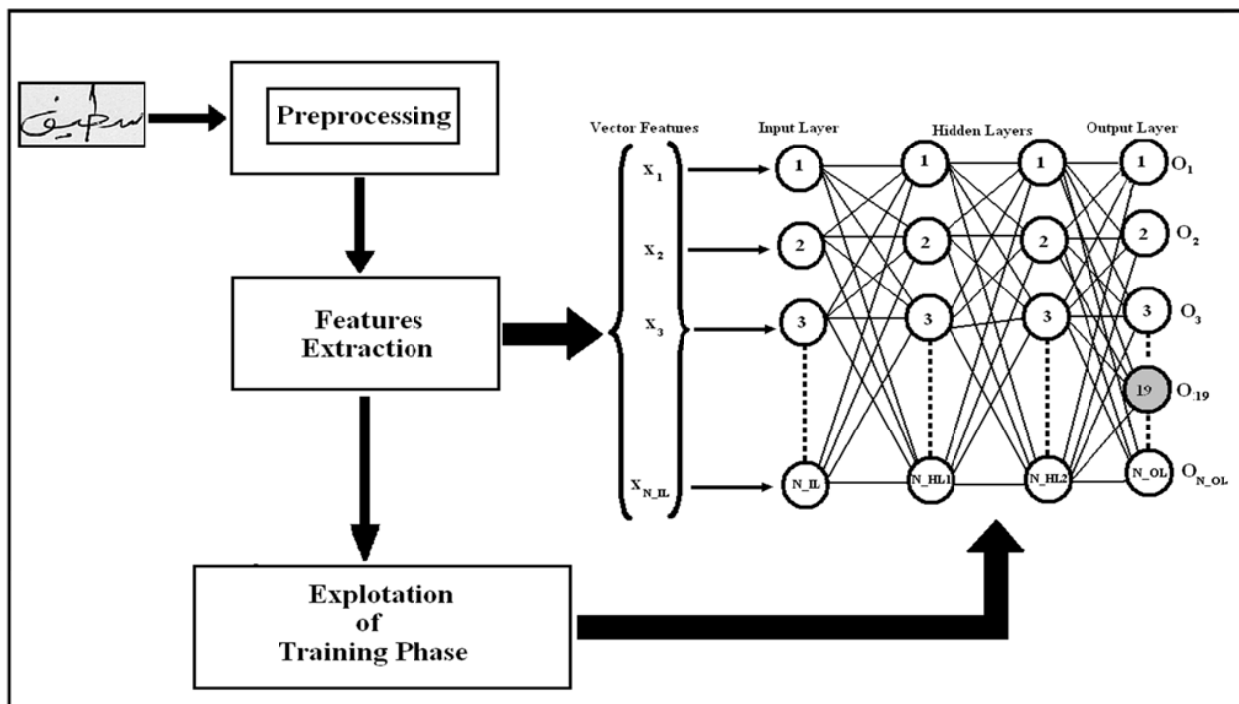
سطيف

Preprocessing

Features Extraction

Explotation of Training Phase

Vector Features

$x_1$

$x_2$

$x_3$

$x_{N\_IL}$

Input Layer

Hidden Layers

Output Layer

1

2

3

N_IL

1

2

3

N_HL1

1

2

3

N_HL2

1

2

3

19

N_OL

$O_1$

$O_2$

$O_3$

$O_{19}$

$O_{N\_OL}$